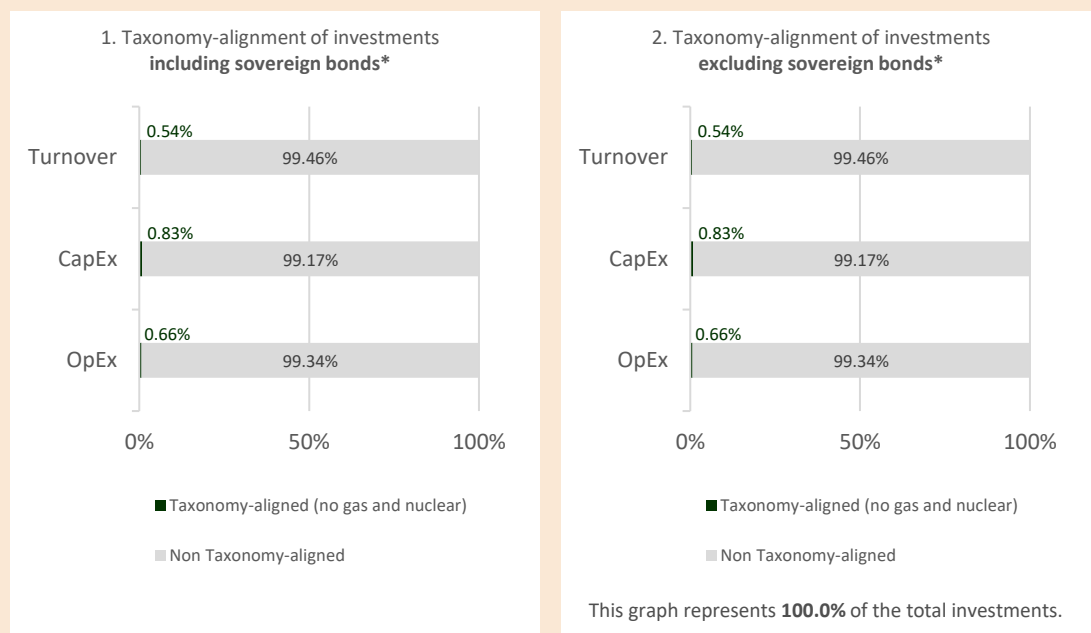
1. Taxonomy-alignment of investments **including sovereign bonds***

Turnover
0.54%
99.46%

CapEx
0.83%
99.17%

OpEx
0.66%
99.34%

0% 50% 100%

Taxonomy-aligned (no gas and nuclear)

Non Taxonomy-aligned

2. Taxonomy-alignment of investments **excluding sovereign bonds***

Turnover
0.54%
99.46%

CapEx
0.83%
99.17%

OpEx
0.66%
99.34%

0% 50% 100%

Taxonomy-aligned (no gas and nuclear)

Non Taxonomy-aligned

This graph represents **100.0%** of the total investments.